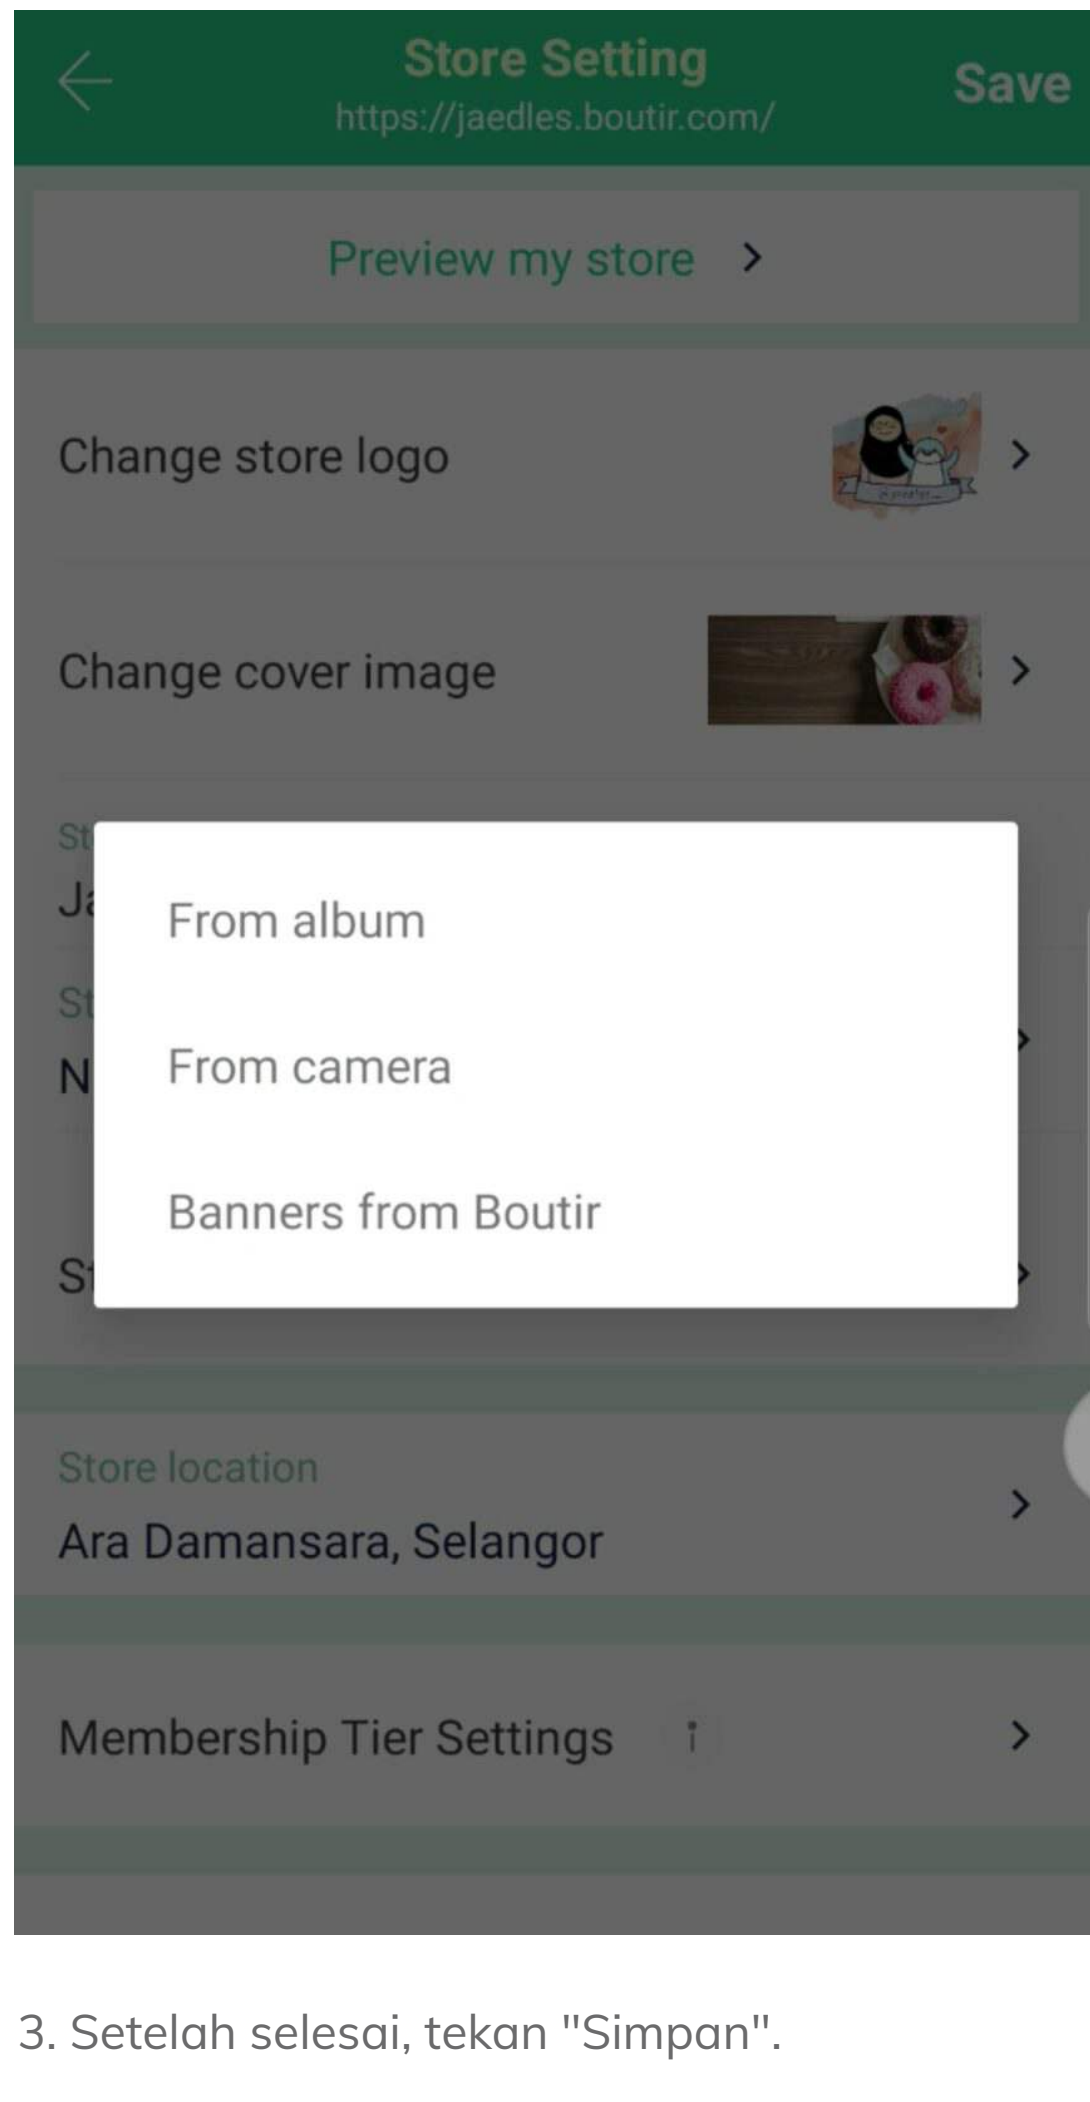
Store Setting
https://jaedles.boutir.com/
Save

Preview my store >

Change store logo >

Change cover image >

St
Ja

St
N >

St >

From album

From camera

Banners from Boutir

Store location
Ara Damansara, Selangor >

Membership Tier Settings >

3. Setelah selesai, tekan "Simpan".